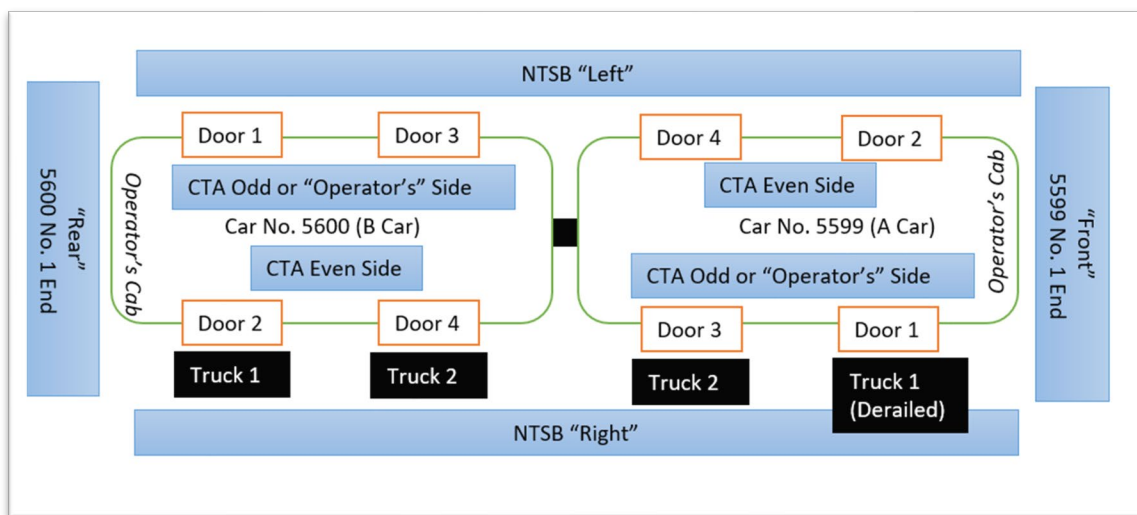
NTSB “Left”

“Rear” 5600 No. 1 End

Door 1

Door 3

Operator’s Cab

CTA Odd or “Operator’s” Side

Car No. 5600 (B Car)

CTA Even Side

Door 2

Door 4

Truck 1

Truck 2

Door 4

Door 2

CTA Even Side

Car No. 5599 (A Car)

CTA Odd or “Operator’s” Side

Operator’s Cab

Door 3

Door 1

Truck 2

Truck 1 (Derailed)

“Front” 5599 No. 1 End

NTSB “Right”